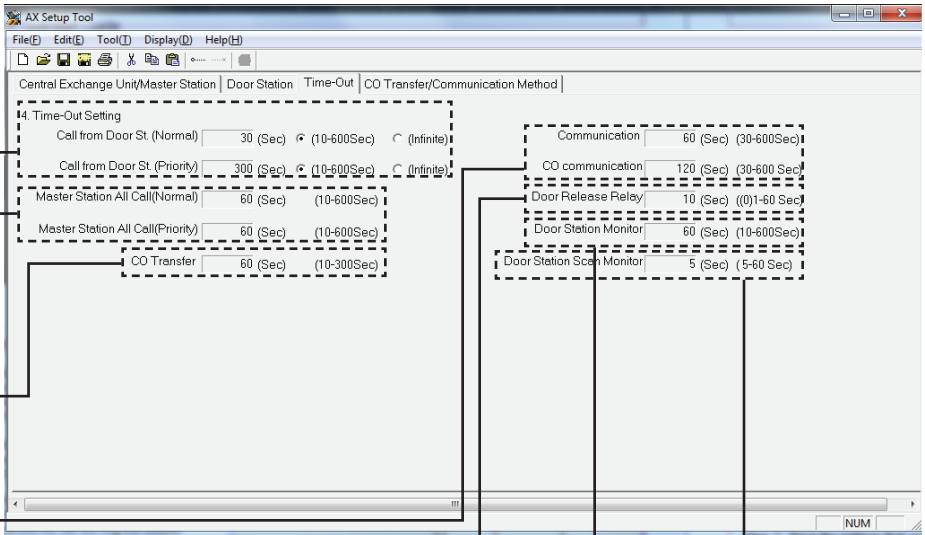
AX Setup Tool

File(F) Edit(E) Tool(T) Display(D) Help(H)

Central Exchange Unit/Master Station | Door Station | Time-Out | CO Transfer/Communication Method

4. Time-Out Setting

Call from Door St. (Normal) 30 (Sec) (10-600Sec) (Infinite)

Call from Door St. (Priority) 300 (Sec) (10-600Sec) (Infinite)

Master Station All Call(Normal) 60 (Sec) (10-600Sec)

Master Station All Call(Priority) 60 (Sec) (10-600Sec)

CO Transfer 60 (Sec) (10-300Sec)

Communication 60 (Sec) (30-600Sec)

CO communication 120 (Sec) (30-600 Sec)

Door Release Relay 10 (Sec) ((0)1-60 Sec)

Door Station Monitor 60 (Sec) (10-600Sec)

Door Station Scan Monitor 5 (Sec) (5-60 Sec)

NUM